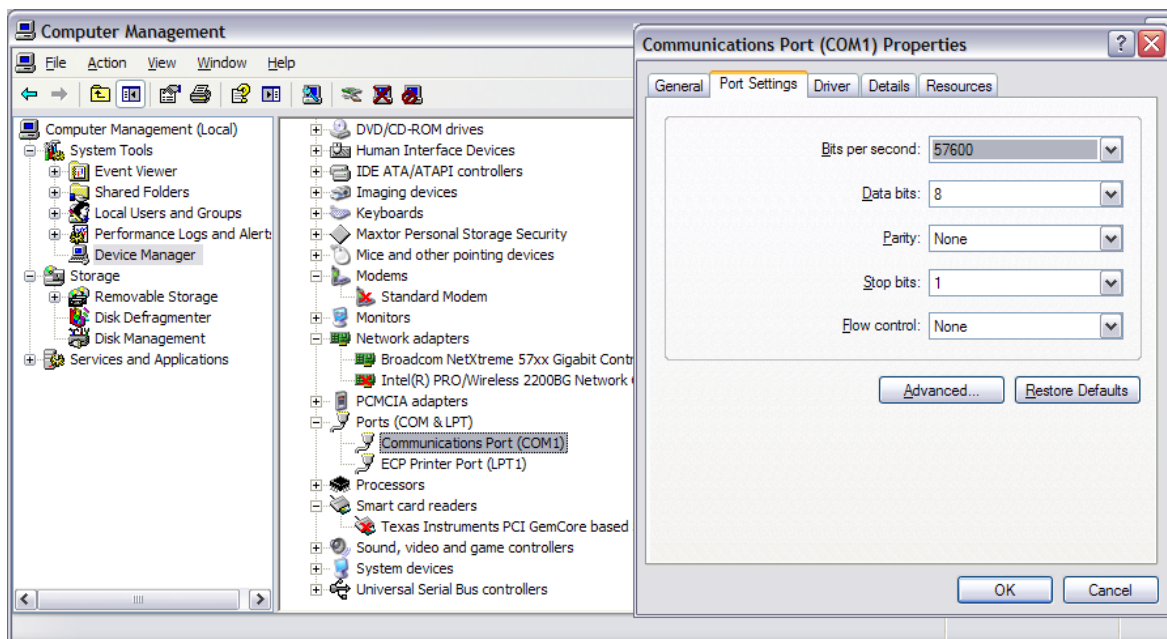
Computer Management

File Action View Window Help

Computer Management (Local)
System Tools
Event Viewer
Shared Folders
Local Users and Groups
Performance Logs and Alert
Device Manager
Storage
Removable Storage
Disk Defragmenter
Disk Management
Services and Applications

DVD/CD-ROM drives
Human Interface Devices
IDE ATA/ATAPI controllers
Imaging devices
Keyboards
Maxtor Personal Storage Security
Mice and other pointing devices
Modems
Standard Modem
Monitors
Network adapters
Broadcom NetXtreme 57xx Gigabit Contr
Intel(R) PRO/Wireless 2200BG Network
PCMCIA adapters
Ports (COM & LPT)
Communications Port (COM1)
ECP Printer Port (LPT1)
Processors
Smart card readers
Texas Instruments PCI GemCore based
Sound, video and game controllers
System devices
Universal Serial Bus controllers

Communications Port (COM1) Properties

General | Port Settings | Driver | Details | Resources

Bits per second: 57600
Data bits: 8
Parity: None
Stop bits: 1
Flow control: None

Advanced... Restore Defaults

OK Cancel